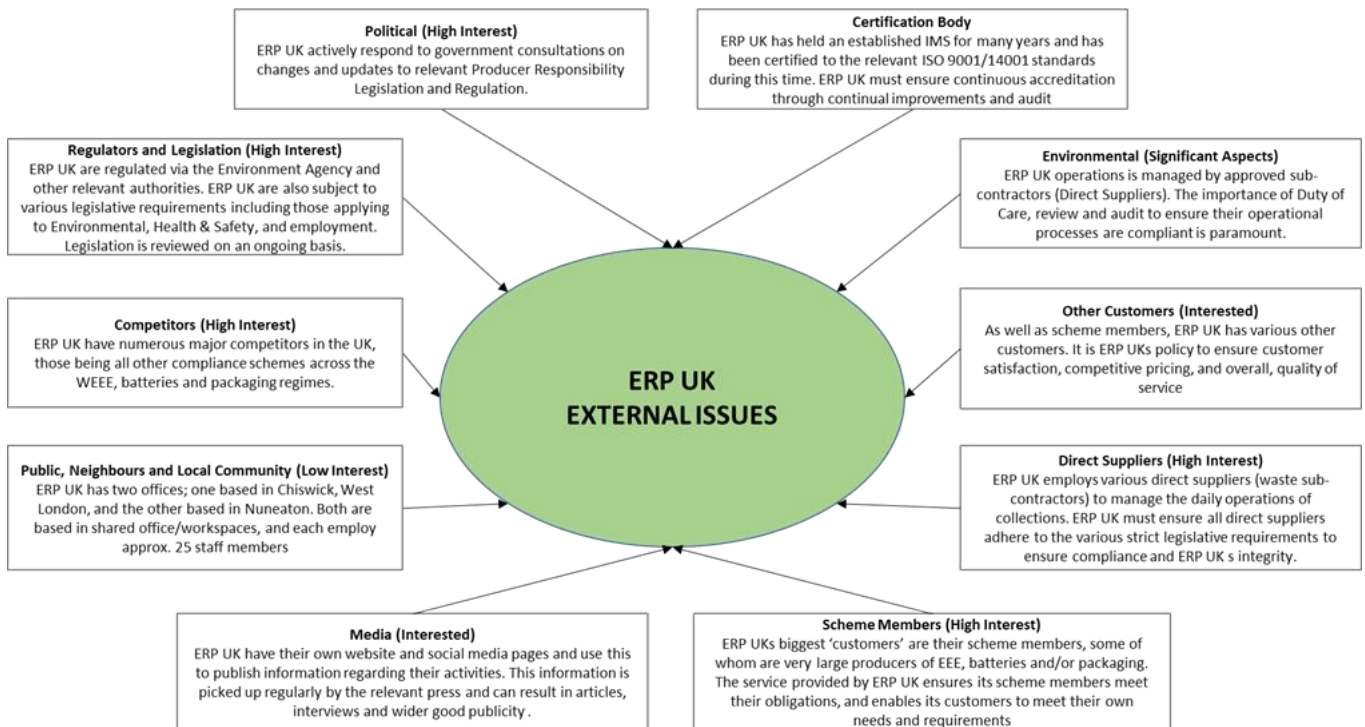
**Political (High Interest)**
ERP UK actively respond to government consultations on changes and updates to relevant Producer Responsibility Legislation and Regulation.

**Certification Body**
ERP UK has held an established IMS for many years and has been certified to the relevant ISO 9001/14001 standards during this time. ERP UK must ensure continuous accreditation through continual improvements and audit

**Regulators and Legislation (High Interest)**
ERP UK are regulated via the Environment Agency and other relevant authorities. ERP UK are also subject to various legislative requirements including those applying to Environmental, Health & Safety, and employment. Legislation is reviewed on an ongoing basis.

**Environmental (Significant Aspects)**
ERP UK operations is managed by approved subcontractors (Direct Suppliers). The importance of Duty of Care, review and audit to ensure their operational processes are compliant is paramount.

**Competitors (High Interest)**
ERP UK have numerous major competitors in the UK, those being all other compliance schemes across the WEEE, batteries and packaging regimes.

**ERP UK EXTERNAL ISSUES**

**Other Customers (Interested)**
As well as scheme members, ERP UK has various other customers. It is ERP UKs policy to ensure customer satisfaction, competitive pricing, and overall, quality of service

**Public, Neighbours and Local Community (Low Interest)**
ERP UK has two offices; one based in Chiswick, West London, and the other based in Nuneaton. Both are based in shared office/workspaces, and each employ approx. 25 staff members

**Direct Suppliers (High Interest)**
ERP UK employs various direct suppliers (waste subcontractors) to manage the daily operations of collections. ERP UK must ensure all direct suppliers adhere to the various strict legislative requirements to ensure compliance and ERP UK s integrity.

**Media (Interested)**
ERP UK have their own website and social media pages and use this to publish information regarding their activities. This information is picked up regularly by the relevant press and can result in articles, interviews and wider good publicity .

**Scheme Members (High Interest)**
ERP UKs biggest 'customers' are their scheme members, some of whom are very large producers of EEE, batteries and/or packaging. The service provided by ERP UK ensures its scheme members meet their obligations, and enables its customers to meet their own needs and requirements